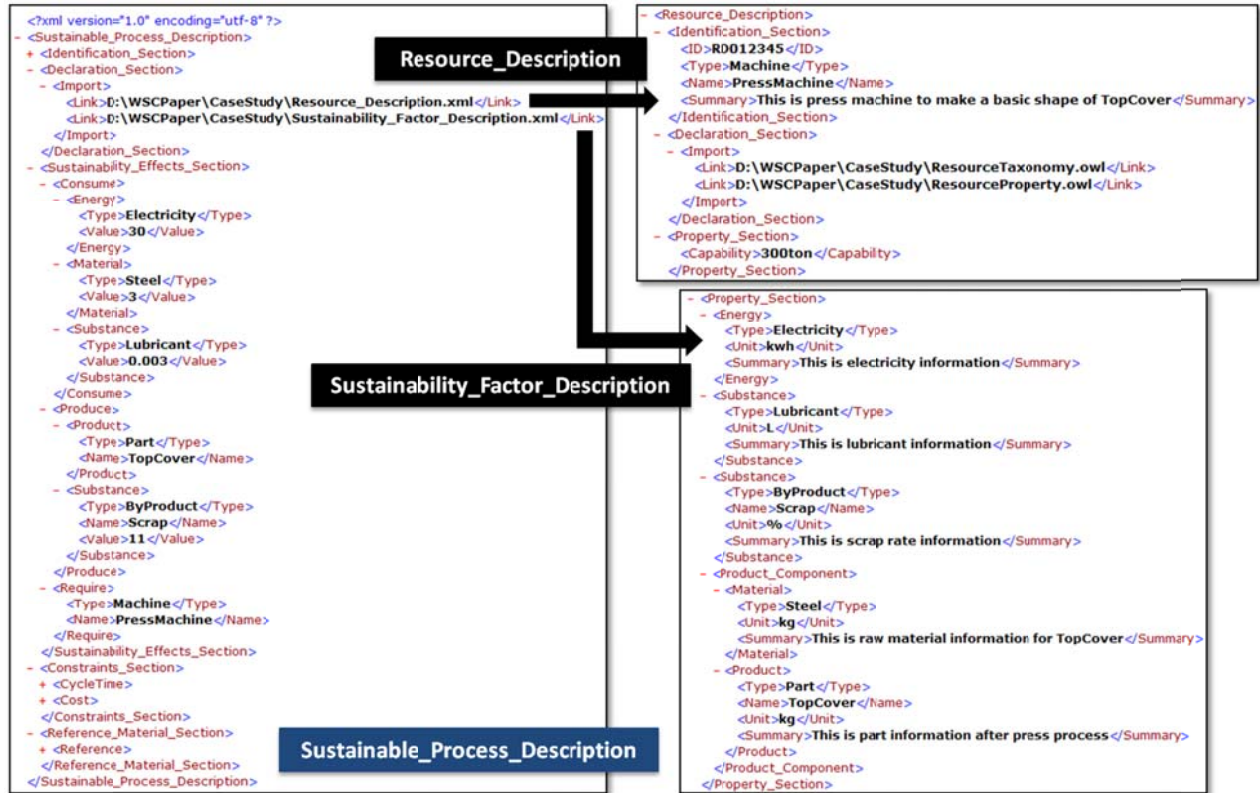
<?xml version="1.0" encoding="utf-8" ?>
- <Sustainable_Process_Description>
+ <Identification_Section>
- <Declaration_Section>
- <Import>
<Link>D:\WSCPaper\CaseStudy\Resource_Description.xml</Link>
<Link>D:\WSCPaper\CaseStudy\Sustainability_Factor_Description.xml</Link>
</Import>
</Declaration_Section>
- <Sustainability_Effects_Section>
- <Consume>
- <Energy>
<Type>Electricity</Type>
<Value>30</Value>
</Energy>
- <Material>
<Type>Steel</Type>
<Value>3</Value>
</Material>
- <Substance>
<Type>Lubricant</Type>
<Value>0.003</Value>
</Substance>
</Consume>
- <Produce>
- <Product>
<Type>Part</Type>
<Name>TopCover</Name>
</Product>
- <Substance>
<Type>ByProduct</Type>
<Name>Scrap</Name>
<Value>11</Value>
</Substance>
</Produce>
- <Require>
<Type>Machine</Type>
<Name>PressMachine</Name>
</Require>
</Sustainability_Effects_Section>
- <Constraints_Section>
+ <CycleTime>
+ <Cost>
</Constraints_Section>
- <Reference_Material_Section>
+ <Reference>
</Reference_Material_Section>
</Sustainable_Process_Description>

Sustainable_Process_Description

Resource_Description

- <Resource_Description>
- <Identification_Section>
<ID>R0012345</ID>
<Type>Machine</Type>
<Name>PressMachine</Name>
<Summary>This is press machine to make a basic shape of TopCover</Summary>
</Identification_Section>
- <Declaration_Section>
- <Import>
<Link>D:\WSCPaper\CaseStudy\ResourceTaxonomy.owl</Link>
<Link>D:\WSCPaper\CaseStudy\ResourceProperty.owl</Link>
</Import>
</Declaration_Section>
- <Property_Section>
<Capability>300ton</Capabilty>
</Property_Section>

Sustainability_Factor_Description

- <Property_Section>
- <Energy>
<Type>Electricity</Type>
<Unit>kwh</Unit>
<Summary>This is electricity information</Summary>
</Energy>
- <Substance>
<Type>Lubricant</Type>
<Unit>L</Unit>
<Summary>This is lubricant information</Summary>
</Substance>
- <Substance>
<Type>ByProduct</Type>
<Name>Scrap</Name>
<Unit>%</Unit>
<Summary>This is scrap rate information</Summary>
</Substance>
- <Product_Component>
- <Material>
<Type>Steel</Type>
<Unit>kg</Unit>
<Summary>This is raw material information for TopCover</Summary>
</Material>
- <Product>
<Type>Part</Type>
<Name>TopCover</Name>
<Unit>kg</Unit>
<Summary>This is part information after press process</Summary>
</Product>
</Product_Component>
</Property_Section>